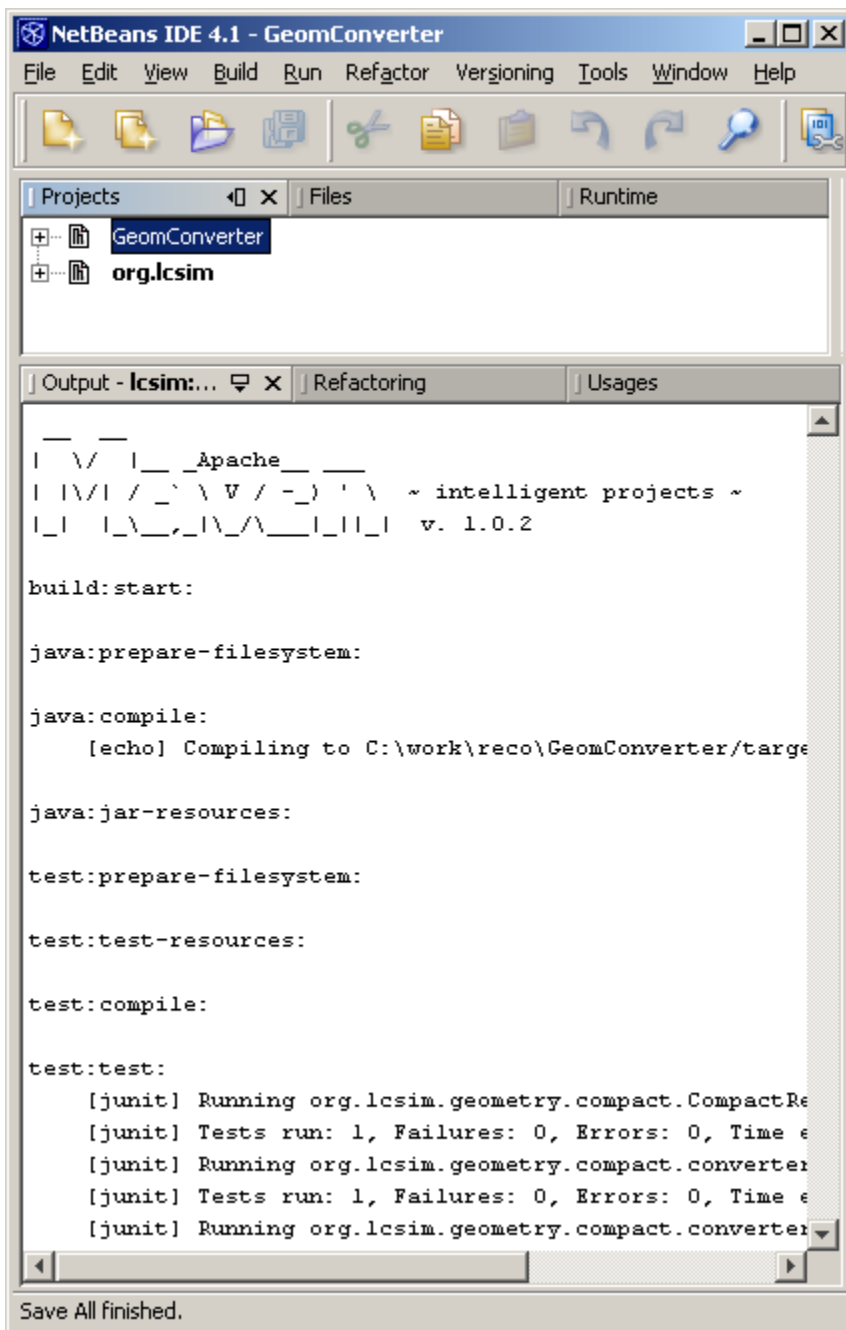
NetBeans IDE 4.1 - GeomConverter

File Edit View Build Run Refactor Versioning Tools Window Help

Projects | Files | Runtime

GeomConverter
org.lcsim

Output - lcsim:... | Refactoring | Usages

 __  __
|  \/  |__ _Apache__ ___
| |\/| / _` \ V / -_) ' \  ~ intelligent projects ~
|_|  |_\__,_|\_/\___|_||_|  v. 1.0.2

build:start:

java:prepare-filesystem:

java:compile:
    [echo] Compiling to C:\work\reco\GeomConverter/targe

java:jar-resources:

test:prepare-filesystem:

test:test-resources:

test:compile:

test:test:
    [junit] Running org.lcsim.geometry.compact.CompactRe
    [junit] Tests run: 1, Failures: 0, Errors: 0, Time e
    [junit] Running org.lcsim.geometry.compact.converter
    [junit] Tests run: 1, Failures: 0, Errors: 0, Time e
    [junit] Running org.lcsim.geometry.compact.converter

Save All finished.